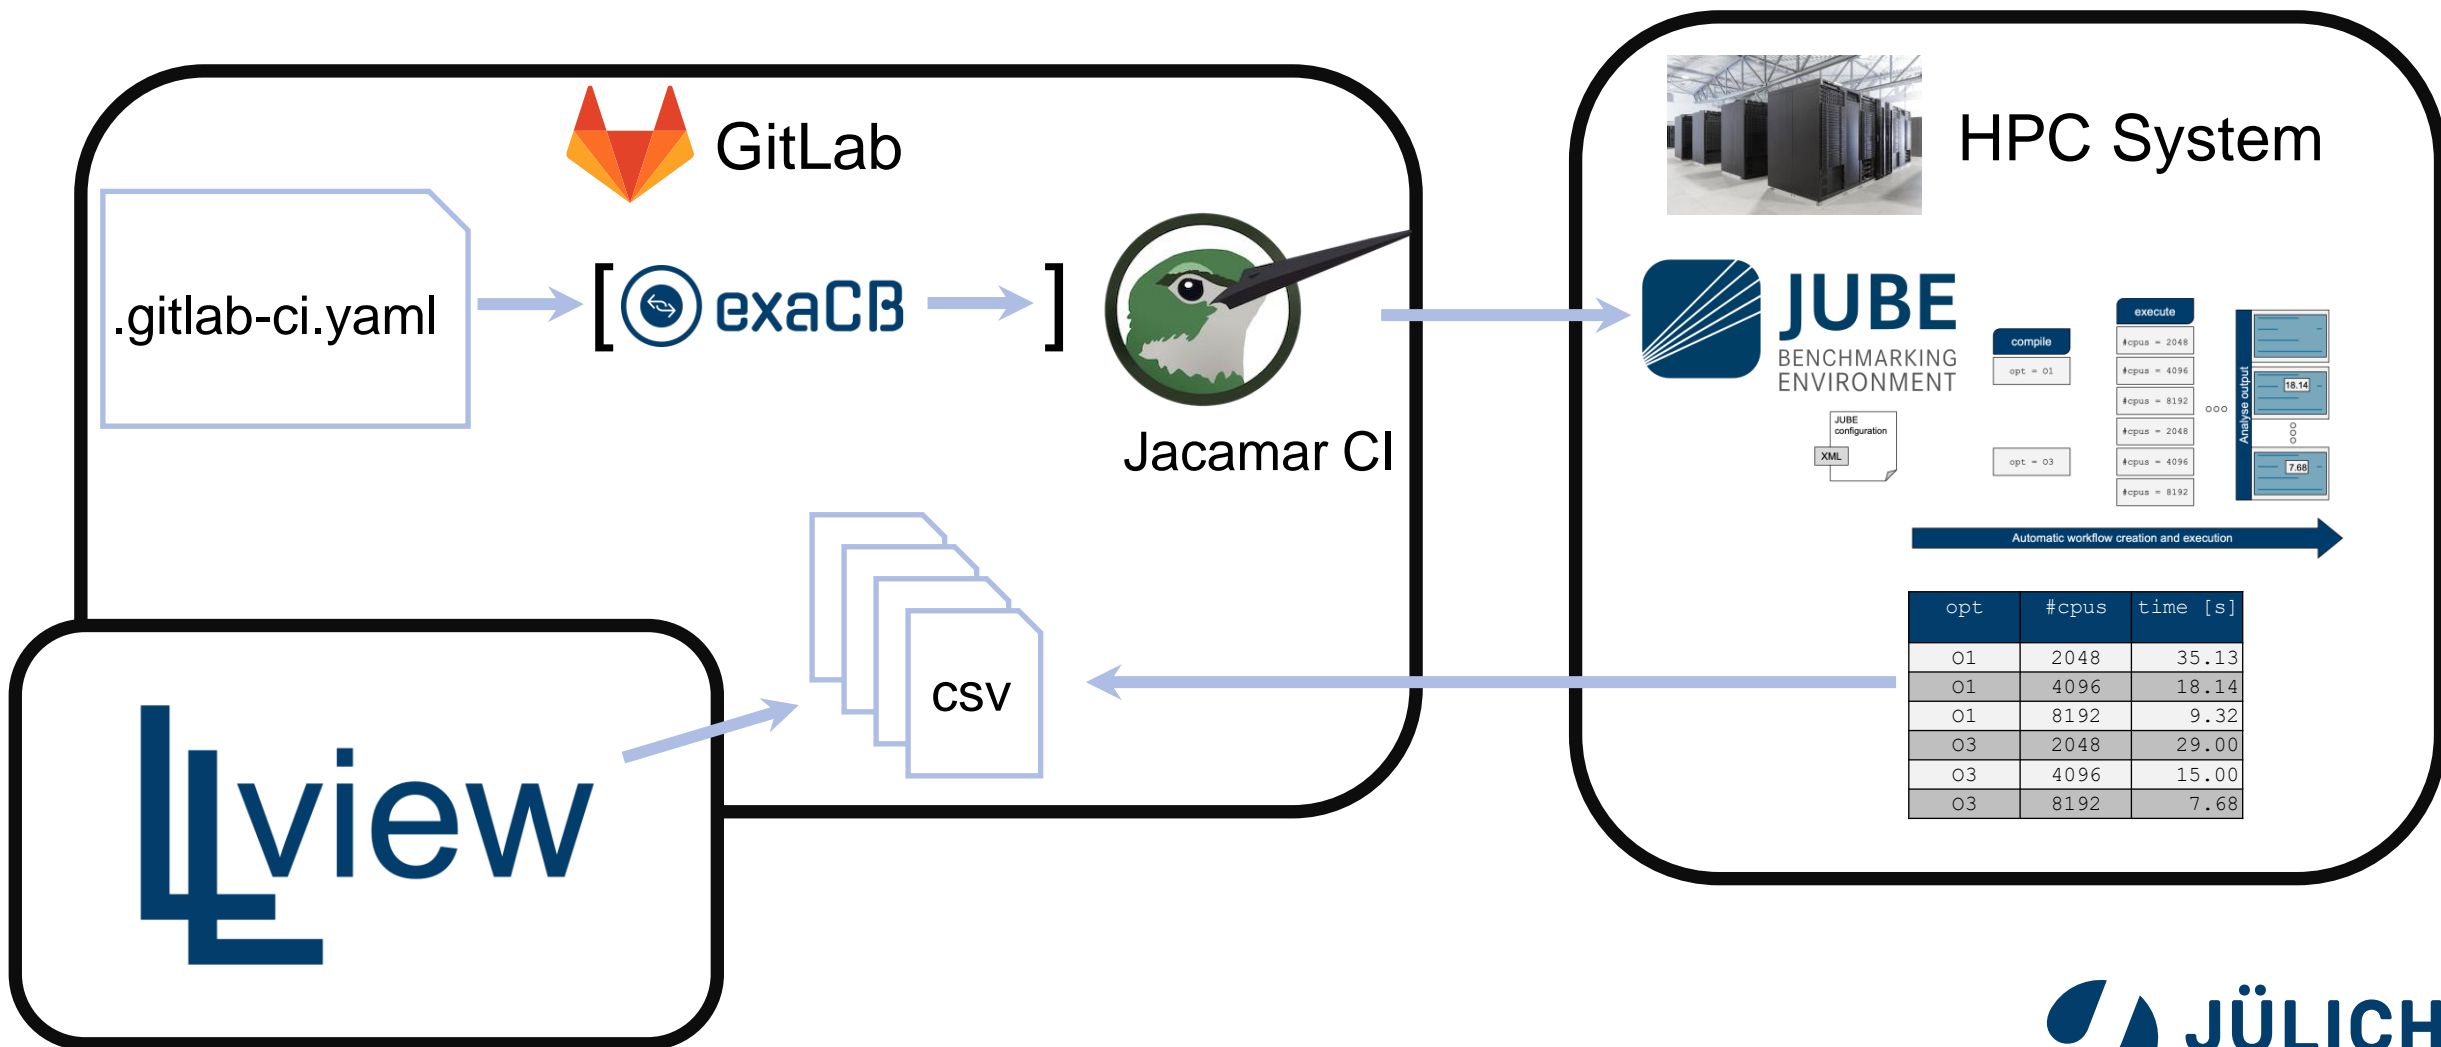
GitLab

.gitlab-ci.yaml

[ exaCB ]

Jacamar CI

HPC System

JUBE
BENCHMARKING
ENVIRONMENT

JUBE configuration
XML

compile
opt = O1
opt = O3

execute
#cpus = 2048
#cpus = 4096
#cpus = 8192
#cpus = 2048
#cpus = 4096
#cpus = 8192

Analyse output
18.14
7.68

Automatic workflow creation and execution

| opt | #cpus | time [s] |
|---|---|---|
| O1 | 2048 | 35.13 |
| O1 | 4096 | 18.14 |
| O1 | 8192 | 9.32 |
| O3 | 2048 | 29.00 |
| O3 | 4096 | 15.00 |
| O3 | 8192 | 7.68 |

csv

LLview

JÜLICH